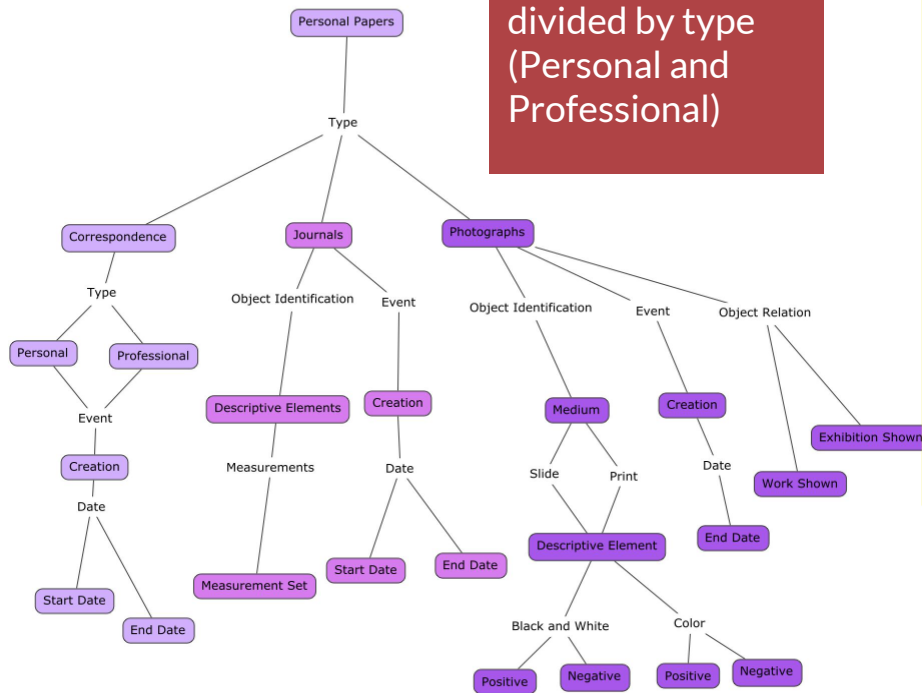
Personal Papers

divided by type (Personal and Professional)

Type

Correspondence

Journals

Photographs

Type

Personal

Professional

Event

Creation

Date

Start Date

End Date

Object Identification

Event

Descriptive Elements

Measurements

Measurement Set

Creation

Date

Start Date

End Date

Object Identification

Event

Object Relation

Medium

Slide

Print

Descriptive Element

Black and White

Color

Positive

Negative

Positive

Negative

Creation

Date

End Date

Work Shown

Exhibition Shown